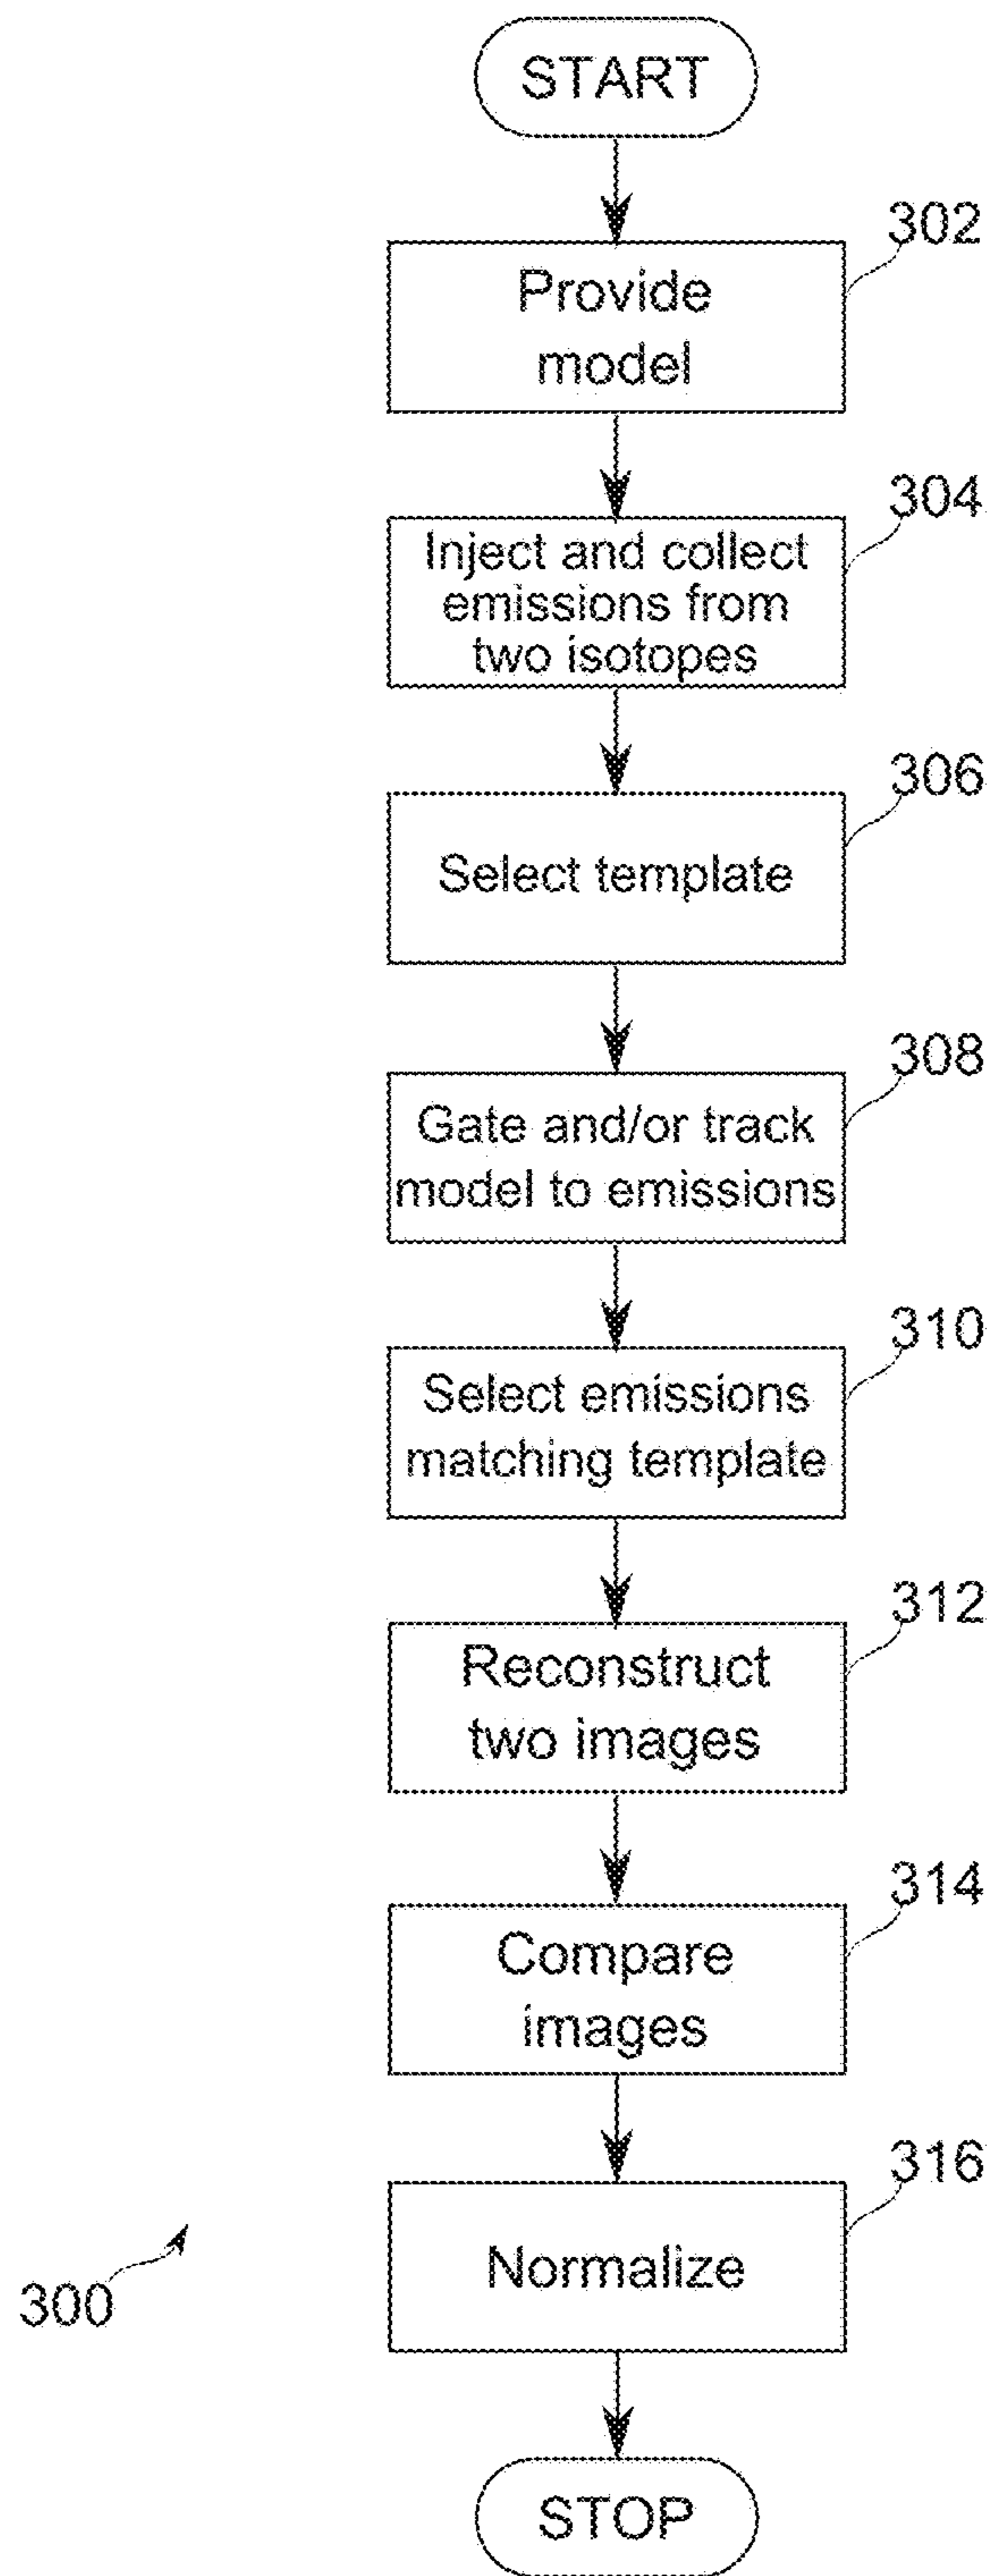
START

302
Provide model

304
Inject and collect emissions from two isotopes

306
Select template

308
Gate and/or track model to emissions

310
Select emissions matching template

312
Reconstruct two images

314
Compare images

316
Normalize

300

STOP